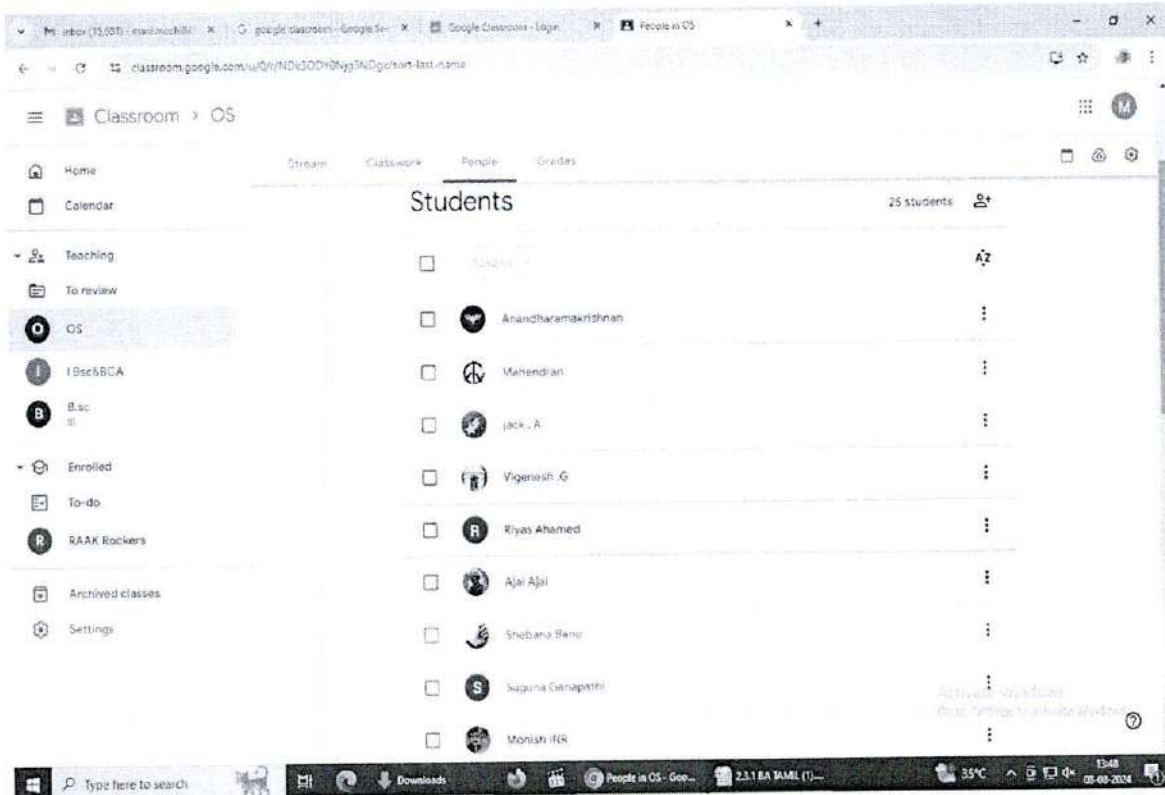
Inbox (15,031) - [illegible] | google classroom - Google Se | Google Classroom - Login | People in OS

classroom.google.com/u/0/r/NDk3ODY0Njg3NDgx/sort-last-name

Classroom > OS

Home
Calendar
Teaching
To review
OS
I Bsc&BCA
B.sc
Enrolled
To-do
RAAK Rockers
Archived classes
Settings

Stream Classwork People Grades

Students

25 students

Actions

Anandharamakrishnan
Mahendran
jack . A
Vigenesh .G
Riyas Ahamed
Ajai Ajai
Shebana Banu
Suguna Ganapathi
Monish INR

Activate Windows
Go to Settings to activate Windows.

Type here to search
Downloads
People in OS - Goo...
2.3.1 BA TAMIL (1)...
35°C
13:48
08-08-2024